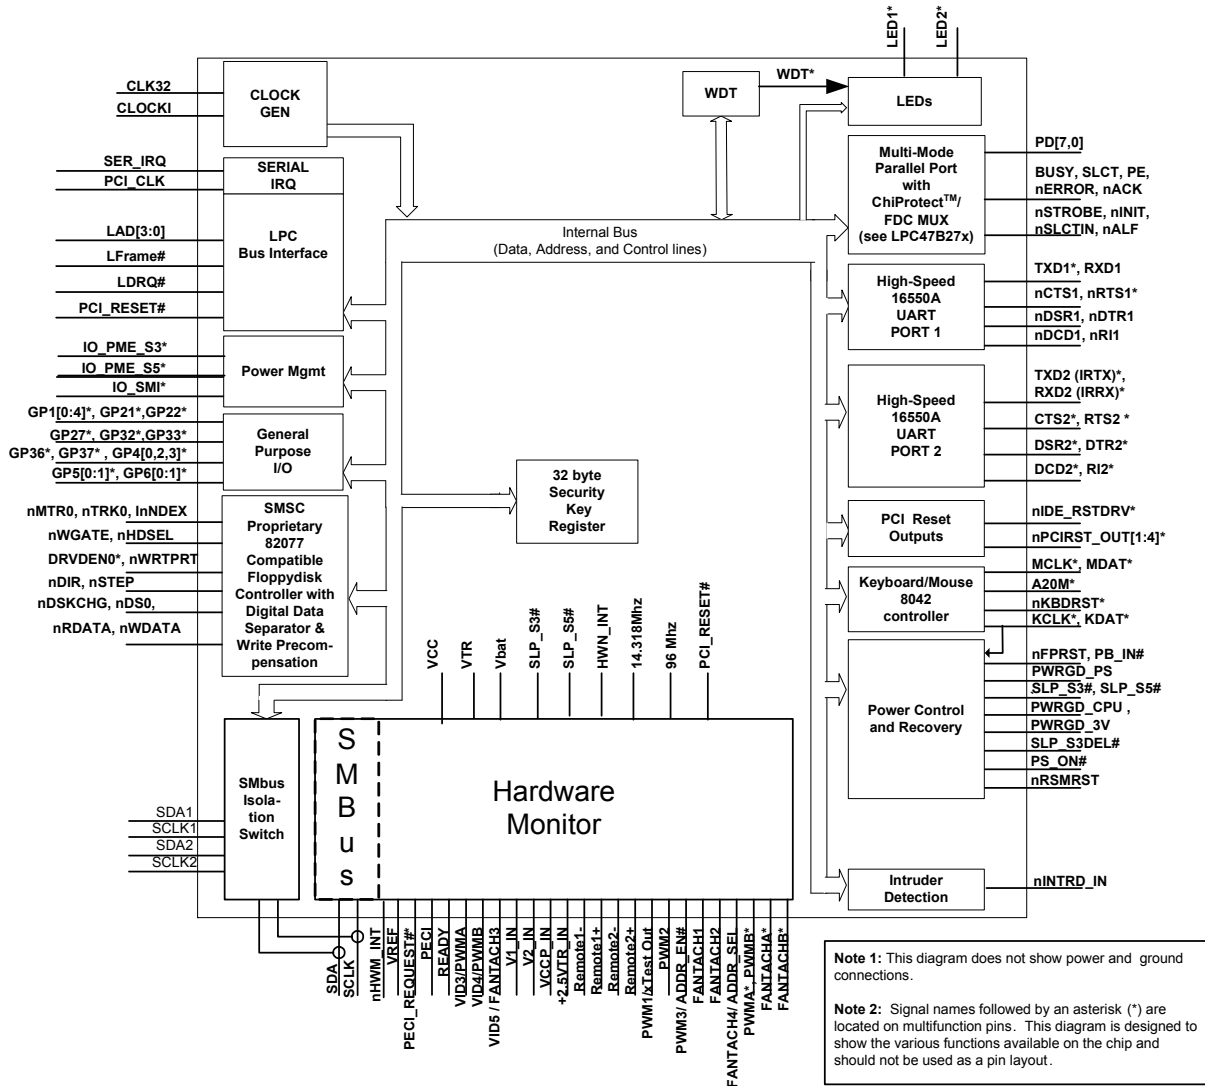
LED1*
LED2*

CLK32
CLOCKI
CLOCK GEN

WDT
WDT*
LEDs

SER_IRQ
PCI_CLK
SERIAL IRQ

LAD[3:0]
LFrame#
LDRQ#
PCI_RESET#
LPC Bus Interface

Internal Bus
(Data, Address, and Control lines)

Multi-Mode Parallel Port with ChiProtect$^{TM}$/ FDC MUX (see LPC47B27x)
PD[7,0]
BUSY, SLCT, PE, nERROR, nACK
nSTROBE, nINIT, nSLCTIN, nALF

High-Speed 16550A UART PORT 1
TXD1*, RXD1
nCTS1, nRTS1*
nDSR1, nDTR1
nDCD1, nRI1

IO_PME_S3*
IO_PME_S5*
IO_SMI*
Power Mgmt

GP1[0:4]*, GP21*,GP22*
GP27*, GP32*,GP33*
GP36*, GP37* , GP4[0,2,3]*
GP5[0:1]*, GP6[0:1]*
General Purpose I/O

High-Speed 16550A UART PORT 2
TXD2 (IRTX)*, RXD2 (IRRX)*
CTS2*, RTS2 *
DSR2*, DTR2*
DCD2*, RI2*

32 byte Security Key Register

nMTR0, nTRK0, lnINDEX
nWGATE, nHDSEL
DRVDEN0*, nWRTPRT
nDIR, nSTEP
nDSKCHG, nDS0,
nRDATA, nWDATA
SMSC Proprietary 82077 Compatible Floppydisk Controller with Digital Data Separator & Write Precompensation

PCI Reset Outputs
nIDE_RSTDRV*
nPCIRST_OUT[1:4]*

Keyboard/Mouse 8042 controller
MCLK*, MDAT*
A20M*
nKBDRST*
KCLK*, KDAT*

VCC
VTR
Vbat
SLP_S3#
SLP_S5#
HWN_INT
14.318Mhz
96 Mhz
PCI_RESET#

Power Control and Recovery
nFPRST, PB_IN#
PWRGD_PS
SLP_S3#, SLP_S5#
PWRGD_CPU ,
PWRGD_3V
SLP_S3DEL#
PS_ON#
nRSMRST

SDA1
SCLK1
SDA2
SCLK2
SMbus Isolation Switch

S M B u s

Hardware Monitor

Intruder Detection
nINTRD_IN

SDA
SCLK
nHWM_INT
VREF
PECI_REQUEST#*
PECI
READY
VID3/PWMA
VID4/PWMB
VID5 / FANTACH3
V1_IN
V2_IN
VCCP_IN
+2.5VTR_IN
Remote1-
Remote1+
Remote2-
Remote2+
PWM1/xTest Out
PWM2
PWM3/ ADDR_EN#
FANTACH1
FANTACH2
FANTACH4/ ADDR_SEL
PWMA*, PWMB*
FANTACHA*
FANTACHB*

Note 1: This diagram does not show power and ground connections.

Note 2: Signal names followed by an asterisk (*) are located on multifunction pins. This diagram is designed to show the various functions available on the chip and should not be used as a pin layout.